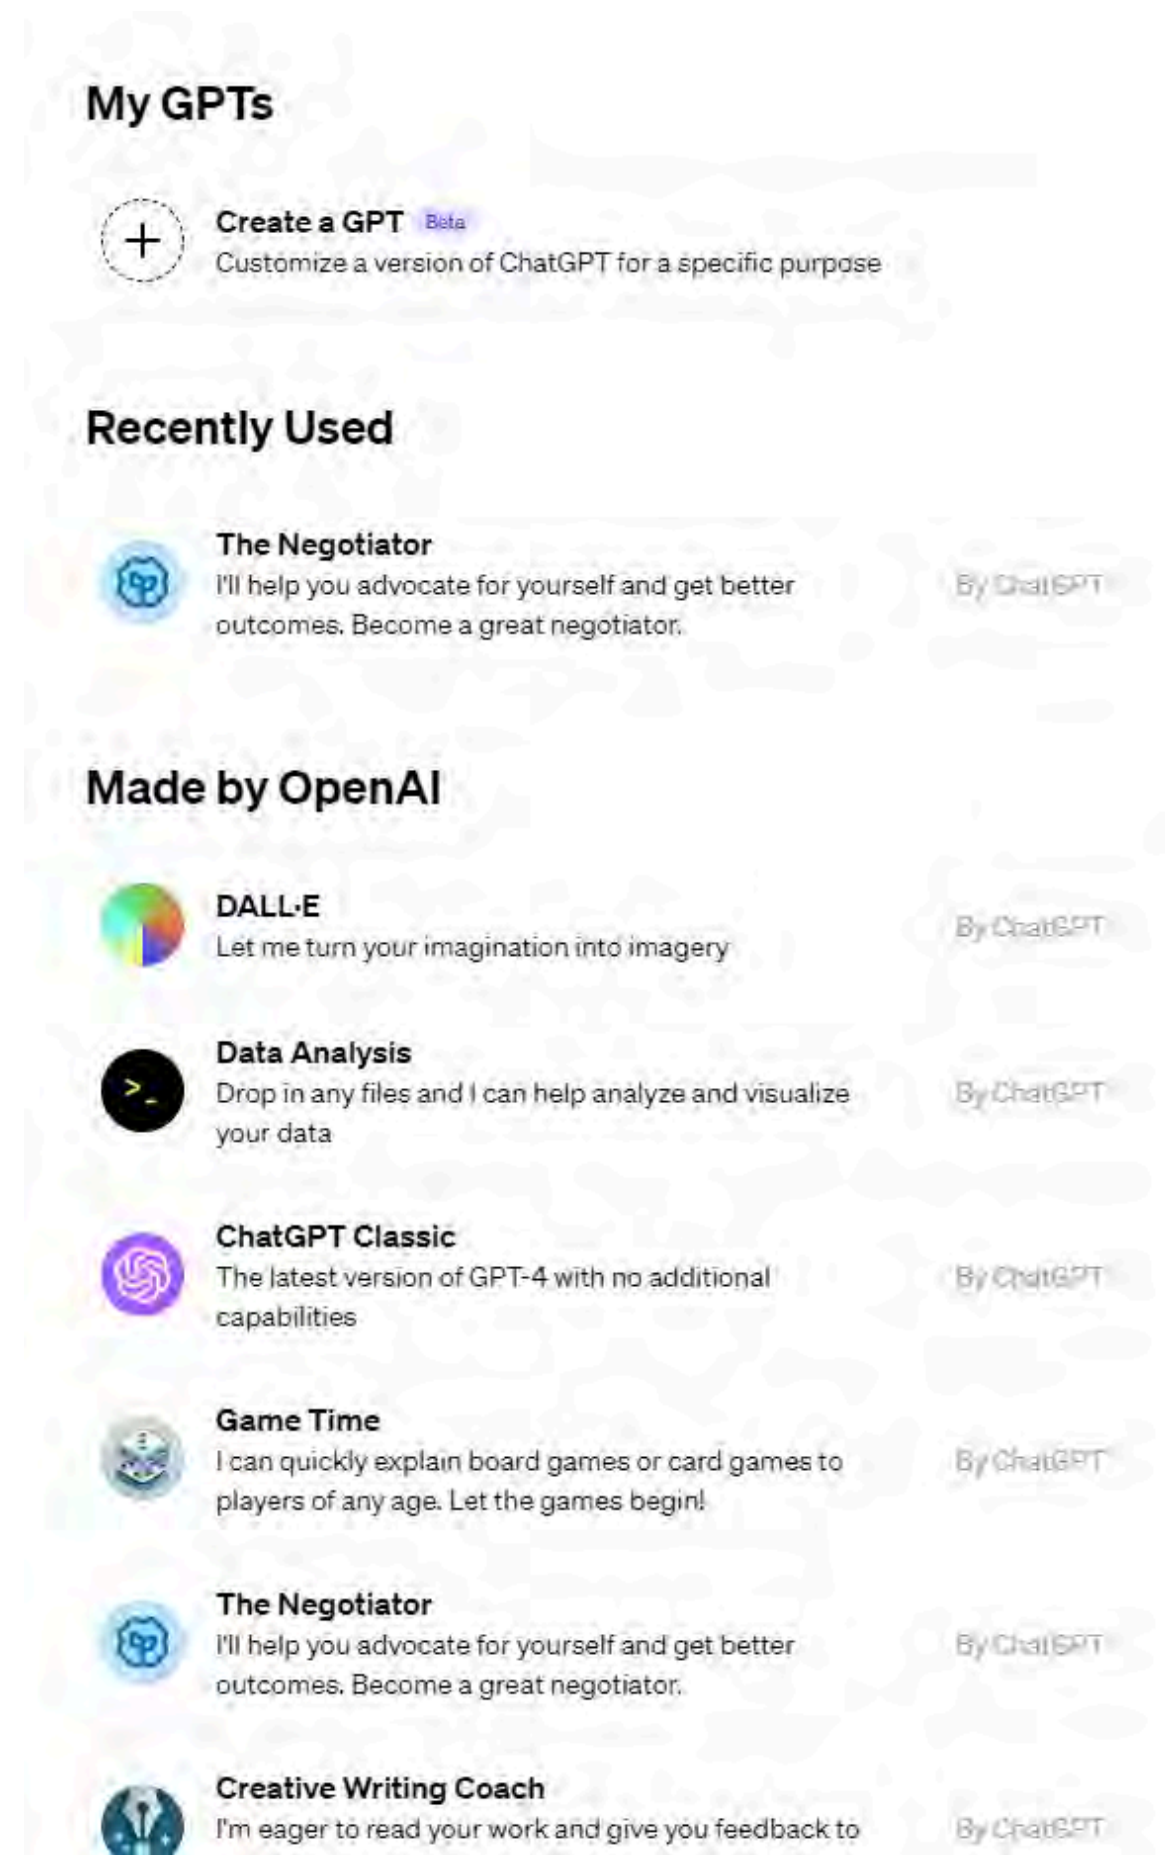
My GPTs

Create a GPT Beta
Customize a version of ChatGPT for a specific purpose

Recently Used

The Negotiator
I'll help you advocate for yourself and get better outcomes. Become a great negotiator.
By ChatGPT

Made by OpenAI

DALL·E
Let me turn your imagination into imagery
By ChatGPT

Data Analysis
Drop in any files and I can help analyze and visualize your data
By ChatGPT

ChatGPT Classic
The latest version of GPT-4 with no additional capabilities
By ChatGPT

Game Time
I can quickly explain board games or card games to players of any age. Let the games begin!
By ChatGPT

The Negotiator
I'll help you advocate for yourself and get better outcomes. Become a great negotiator.
By ChatGPT

Creative Writing Coach
I'm eager to read your work and give you feedback to
By ChatGPT